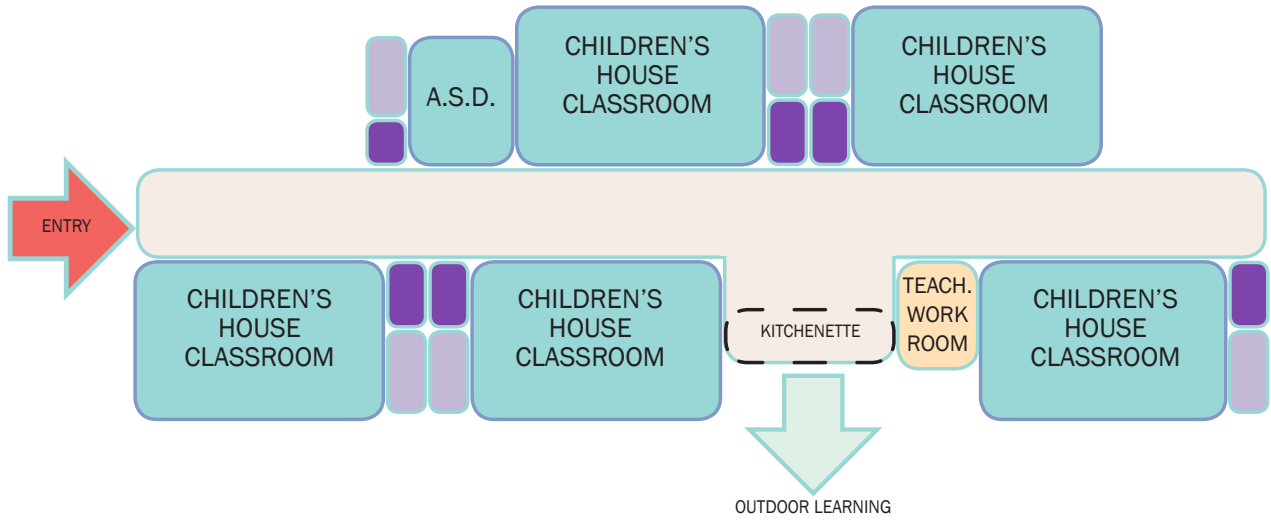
A.S.D.

CHILDREN'S HOUSE CLASSROOM

CHILDREN'S HOUSE CLASSROOM

ENTRY

CHILDREN'S HOUSE CLASSROOM

CHILDREN'S HOUSE CLASSROOM

KITCHENETTE

TEACH. WORK ROOM

CHILDREN'S HOUSE CLASSROOM

OUTDOOR LEARNING